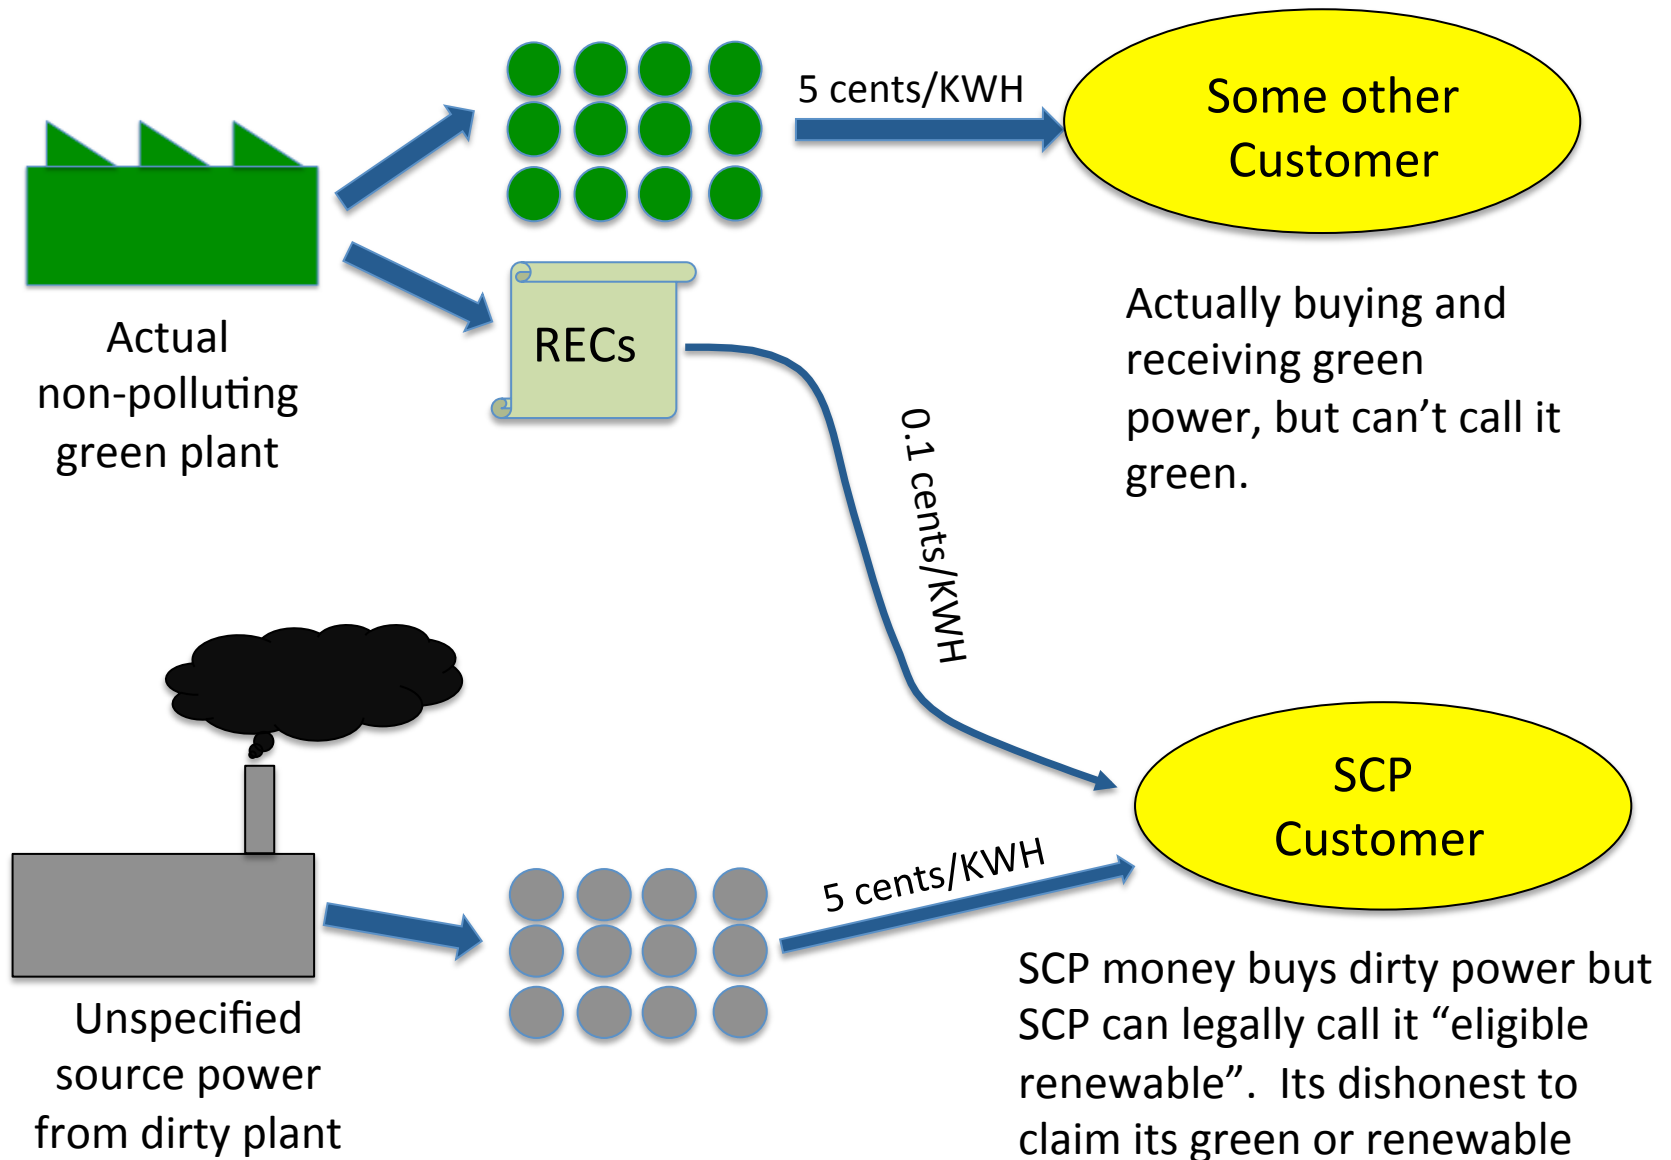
5 cents/KWH

Some other Customer

Actual non-polluting green plant

RECs

Actually buying and receiving green power, but can’t call it green.

0.1 cents/KWH

SCP Customer

5 cents/KWH

Unspecified source power from dirty plant

SCP money buys dirty power but SCP can legally call it “eligible renewable”. Its dishonest to claim its green or renewable